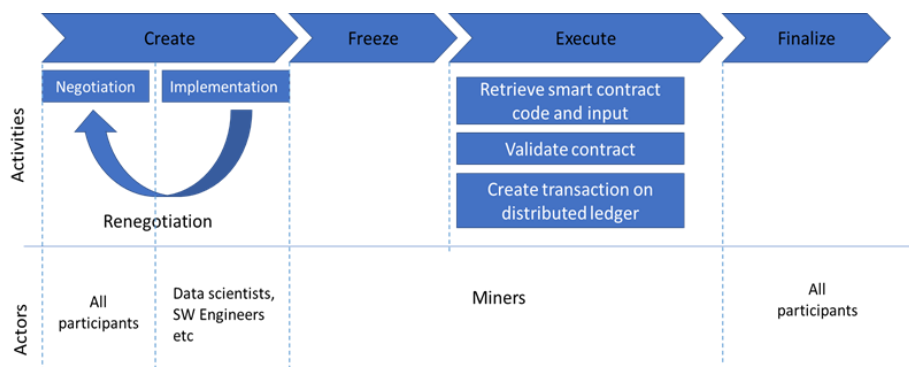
Create

Freeze

Execute

Finalize

Activities

Negotiation

Implementation

Renegotiation

Retrieve smart contract code and input

Validate contract

Create transaction on distributed ledger

Actors

All participants

Data scientists, SW Engineers etc

Miners

All participants